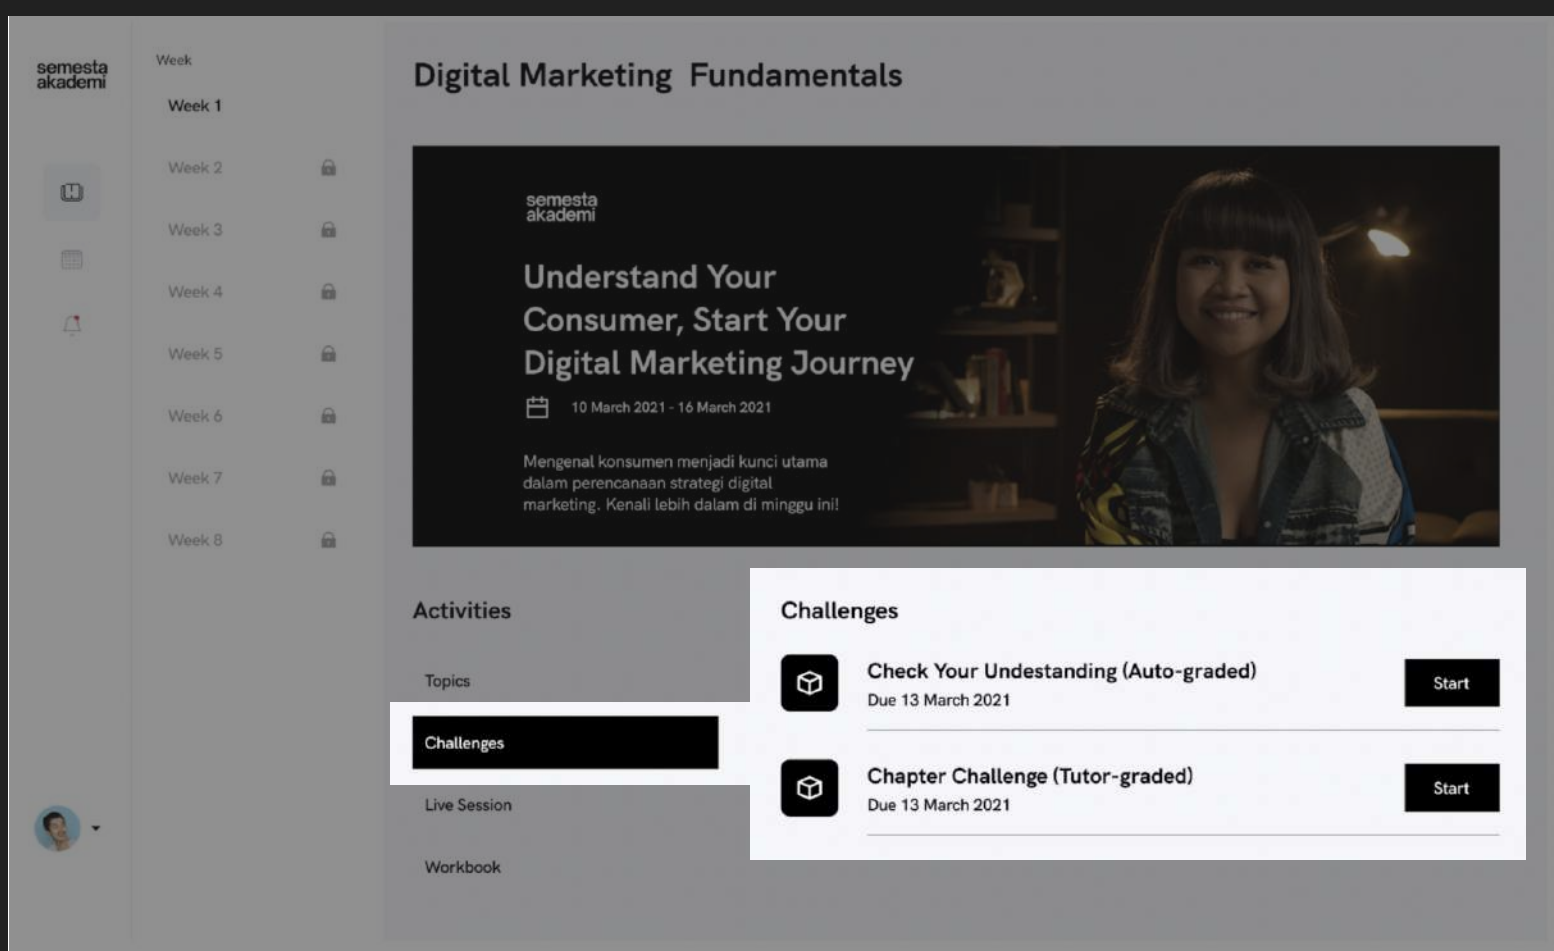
semesta akademi

Week

Week 1

Week 2

Week 3

Week 4

Week 5

Week 6

Week 7

Week 8

Digital Marketing Fundamentals

semesta akademi

Understand Your Consumer, Start Your Digital Marketing Journey

10 March 2021 - 16 March 2021

Mengenal konsumen menjadi kunci utama dalam perencanaan strategi digital marketing. Kenali lebih dalam di minggu ini!

Activities

Topics

Challenges

Live Session

Workbook

Challenges

Check Your Undestanding (Auto-graded)
Due 13 March 2021

Start

Chapter Challenge (Tutor-graded)
Due 13 March 2021

Start